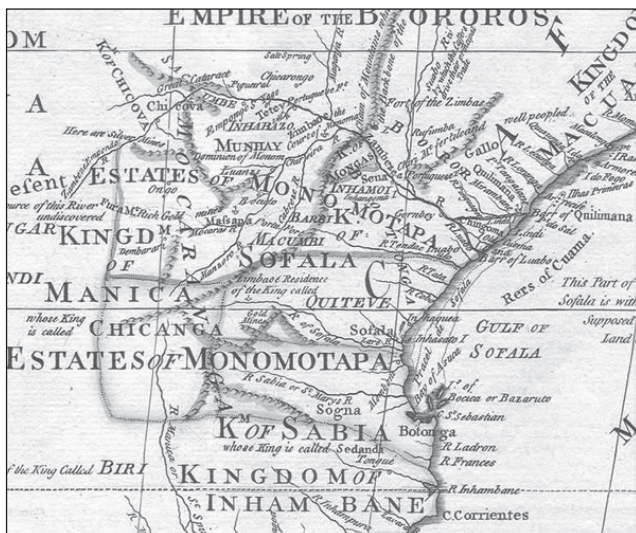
EMPIRE OF THE B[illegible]OROS
OM
K. OF CHICOVA
Great Cataract
Chicova
Here are Silver Mines
A
A
esent
urce of this River undiscovered
UGAR KINGDM
NDI
MANICA
whose King is called
CHICANGA
ESTATES OF MONOMOTAPA
of the King Called BIRI
KINGDOM OF
INHAMBANE
C. Corrientes
ESTATES OF
MUNHAY
Dominion of Monon
MONOMOTAPA
INHAMOIJ
BARBE
MACUMBI
SOFALA
Zimbaoe Residence of the King called
QUITEVE
Sofala
Inhaquea
R. Sabia or St. Marys R.
Sogna
KM OF SABIA
whose King is called Sedanda
Botonga
R. Ladron
R. Frances
R. Inhambane
Isl. of Becica or Bazaruto
S. Sebastian
GULF OF
SOFALA
This Part of Sofala is with
Supposed Land
Rers of Cuama
Barr of Quilimana
Barr of Luabo
Fort of the Zimbas
Sena
Tete
Chicarongo
Salt Spring
Gallo
well peopled
KINGDOM OF THE
MACUA
F
Onga
Rich Gold mines
Massapa
Luanzi
Mongas
Rufumba
Quilimana
Ilhas Primeras
R. Luabo
Empire of the B